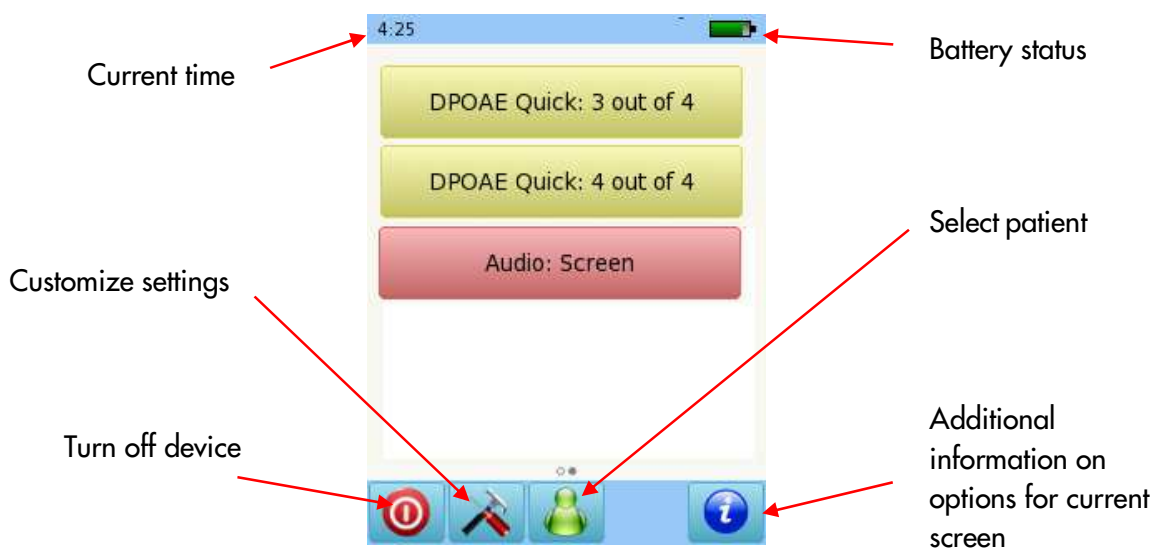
4:25

Current time

Battery status

DPOAE Quick: 3 out of 4

DPOAE Quick: 4 out of 4

Select patient

Audio: Screen

Customize settings

Turn off device

Additional information on options for current screen